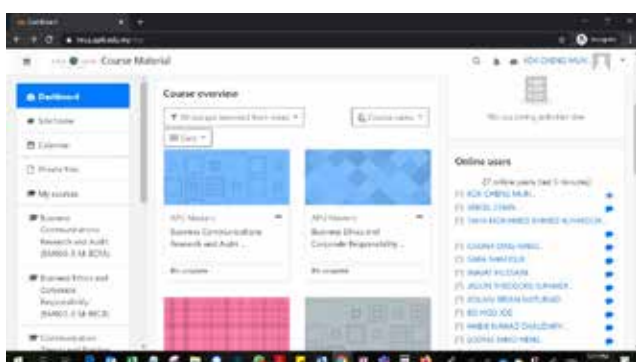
Course Material

Dashboard

Site home

Calendar

Private files

My courses

Business Communications Research and Audit

Business Ethics and Corporate Responsibility

Communication

Course overview

All (except removed from view)

Course name

Card

APU Masters

Business Communications Research and Audit ...

APU Masters

Business Ethics and Corporate Responsibility ...

0% complete

0% complete

No upcoming activities due

Online users

27 online users (last 5 minutes)

KOK CHENG MUN

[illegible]